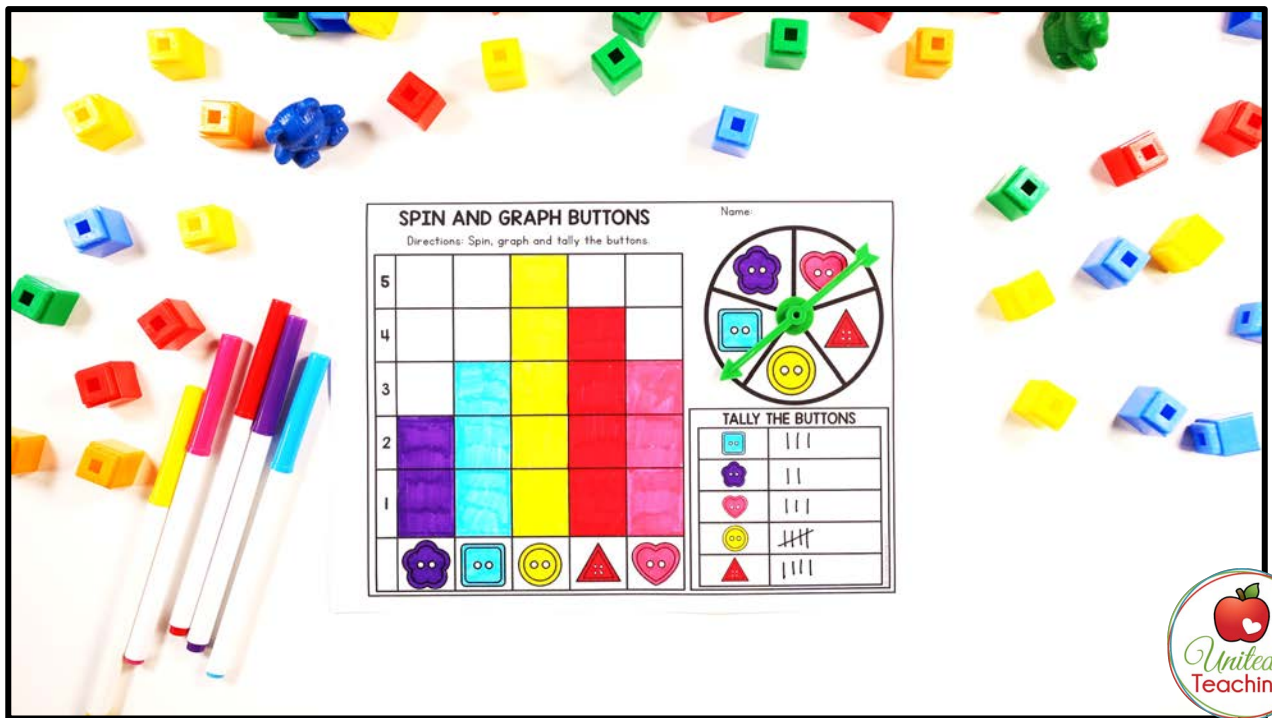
SPIN AND GRAPH BUTTONS

Name:

Directions: Spin, graph and tally the buttons.

| 5 | | | | | |
|---|---|---|---|---|---|
| 4 | | | | | |
| 3 | | | | | |
| 2 | | | | | |
| 1 | | | | | |

TALLY THE BUTTONS

| | |
|---|---|
| | III |
| | II |
| | III |
| | ~~IIII~~ |
| | IIII |

Unitea
Teachin